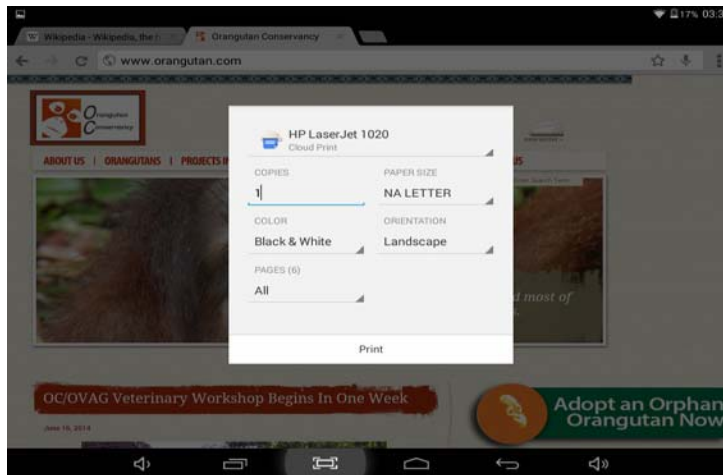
17% 03:3

Wikipedia - Wikipedia, the f

Orangutan Conservancy

www.orangutan.com

Orangutan Conservancy

ABOUT US | ORANGUTANS | PROJECTS

HP LaserJet 1020
Cloud Print

COPIES
1

PAPER SIZE
NA LETTER

COLOR
Black & White

ORIENTATION
Landscape

PAGES (6)
All

Print

d most of

OC/OVAG Veterinary Workshop Begins In One Week

June 19, 2014

Adopt an Orphan Orangutan Now